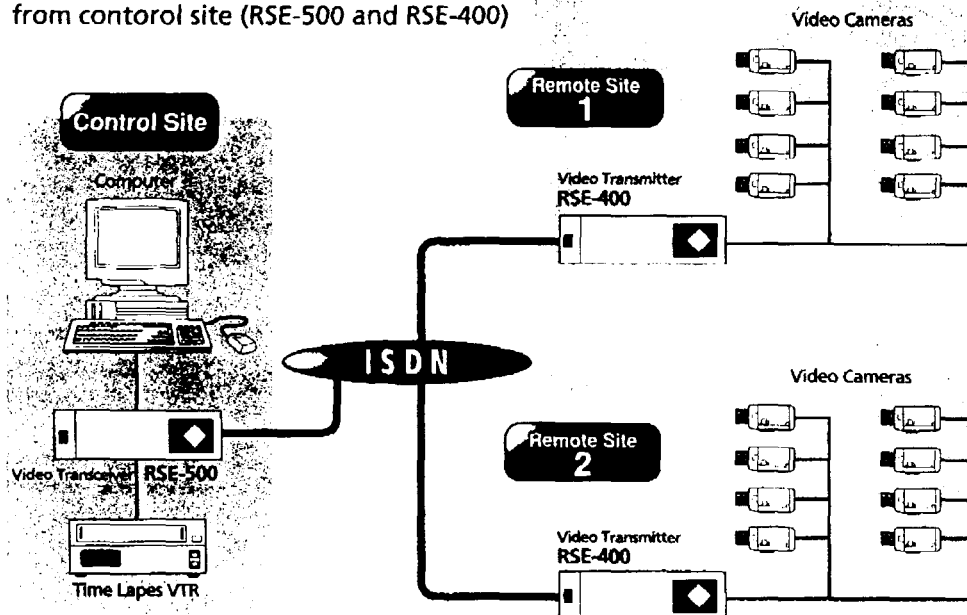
from contorol site (RSE-500 and RSE-400)

Control Site

Computer

Video Transceiver RSE-500

Time Lapes VTR

ISDN

Remote Site 1

Video Cameras

Video Transmitter RSE-400

Remote Site 2

Video Cameras

Video Transmitter RSE-400